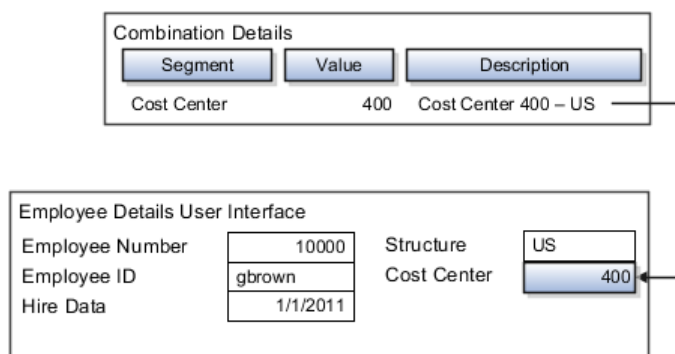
Combination Details

| Segment | Value | Description |
|---|---|---|
| Cost Center | 400 | Cost Center 400 – US |

Employee Details User Interface

Employee Number 10000
Employee ID gbrown
Hire Data 1/1/2011

Structure US
Cost Center 400